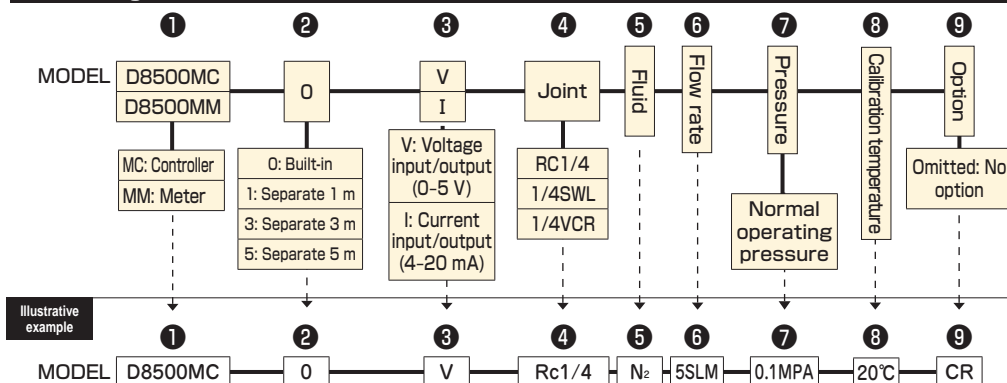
❶ ❷ ❸ ❹ ❺ ❻ ❼ ❽ ❾

MODEL D8500MC D8500MM 0 V I Joint Fluid Flow rate Pressure Calibration temperature Option

MC: Controller
MM: Meter

0: Built-in
1: Separate 1 m
3: Separate 3 m
5: Separate 5 m

V: Voltage input/output (0–5 V)
I: Current input/output (4–20 mA)

RC1/4
1/4SWL
1/4VCR

Normal operating pressure

Omitted: No option

Illustrative example

❶ ❷ ❸ ❹ ❺ ❻ ❼ ❽ ❾

MODEL D8500MC 0 V Rc1/4 $N_2$ 5SLM 0.1MPA 20℃ CR